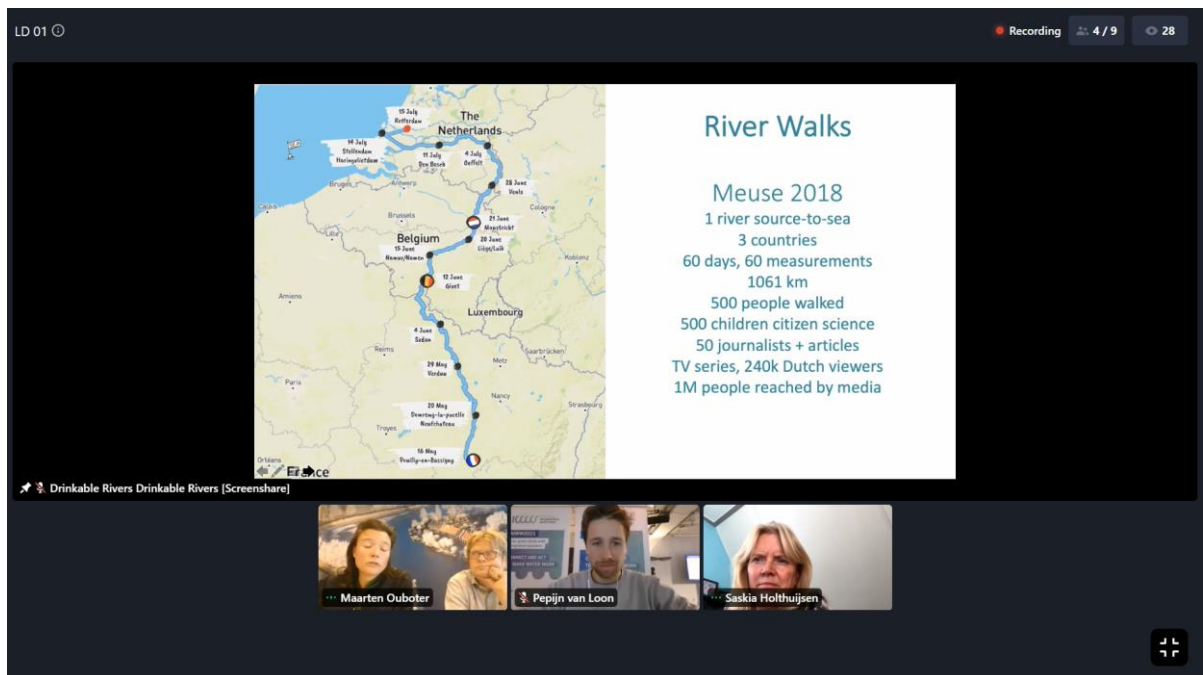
LD 01 ⓘ

Recording 4 / 9 28

15 July Rotterdam
The Netherlands
14 July Stellendam Hellevoetsluis
11 July Den Bosch
4 July Oeffelt
28 June Venlo
21 June Maastricht
20 June Liège/Luik
Belgium
13 June Namur/Namen
12 June Givet
Luxembourg
4 June Sedan
29 May Verdun
20 May Domremy-la-pucelle Neufchateau
16 May Pouilly-en-Bassigny
Brussels
Antwerp
Bruges
Calais
Amiens
Paris
Reims
Metz
Nancy
Strasbourg
Troyes
Orléans
Cologne
Koblenz
Saarbrücken
France

River Walks

Meuse 2018
1 river source-to-sea
3 countries
60 days, 60 measurements
1061 km
500 people walked
500 children citizen science
50 journalists + articles
TV series, 240k Dutch viewers
1M people reached by media

Drinkable Rivers Drinkable Rivers [Screenshare]

Maarten Ouboter
Pepijn van Loon
Saskia Holthuijsen